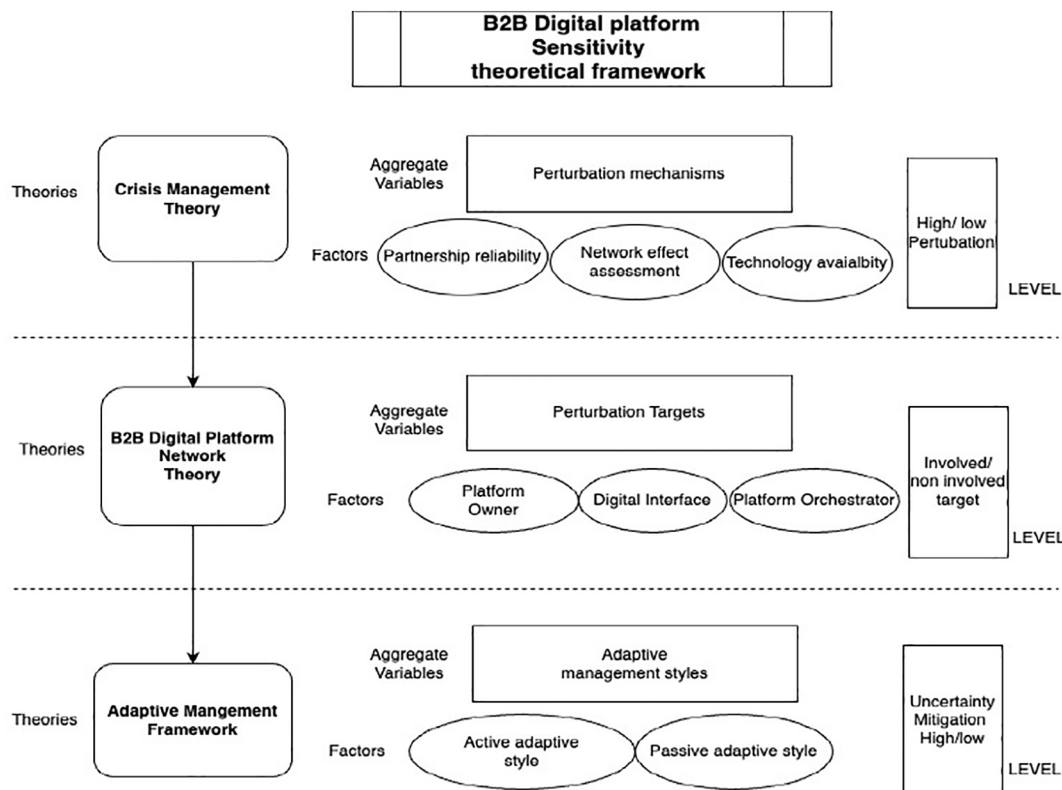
B2B Digital platform
Sensitivity
theoretical framework

Theories

Crisis Management Theory

Aggregate Variables

Perturbation mechanisms

Factors

Partnership reliability

Network effect assessment

Technology avaialbity

High/ low Pertubation

LEVEL

Theories

B2B Digital Platform Network Theory

Aggregate Variables

Perturbation Targets

Factors

Platform Owner

Digital Interface

Platform Orchestrator

Involved/ non involved target

LEVEL

Theories

Adaptive Mangement Framework

Aggregate Variables

Adaptive management styles

Factors

Active adaptive stylo

Passive adaptive style

Uncertainty Mitigation High/low

LEVEL